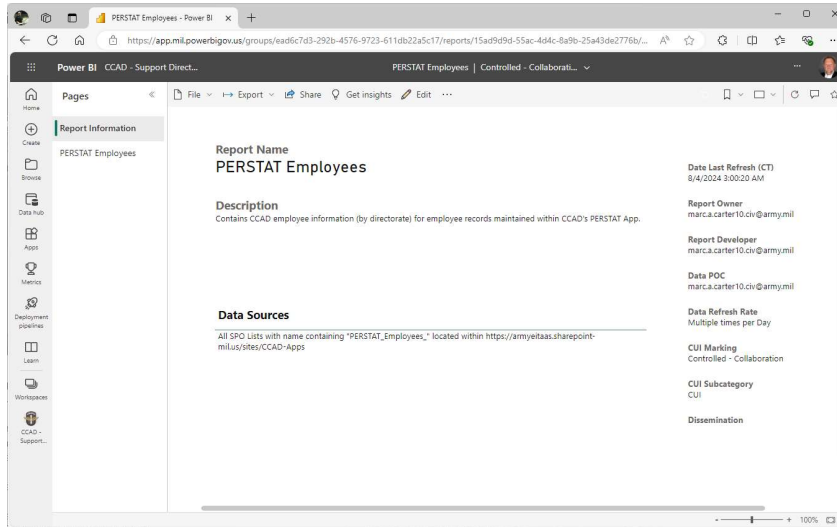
PERSTAT Employees - Power BI ×

https://app.mil.powerbigov.us/groups/ead6c7d3-292b-4576-9723-611db22a5c17/reports/15ad9d9d-55ac-4d4c-8a9b-25a43de2776b/...

Power BI CCAD - Support Direct...

PERSTAT Employees | Controlled - Collaborati...

Home
Create
Browse
Data hub
Apps
Metrics
Deployment pipelines
Learn
Workspaces
CCAD - Support...

Pages

Report Information
PERSTAT Employees

File Export Share Get insights Edit ···

Report Name
PERSTAT Employees

Description
Contains CCAD employee information (by directorate) for employee records maintained within CCAD's PERSTAT App.

Data Sources
All SPO Lists with name containing "PERSTAT_Employees_" located within https://armyeitaas.sharepoint-mil.us/sites/CCAD-Apps

Date Last Refresh (CT)
8/4/2024 3:00:20 AM

Report Owner
marc.a.carter10.civ@army.mil

Report Developer
marc.a.carter10.civ@army.mil

Data POC
marc.a.carter10.civ@army.mil

Data Refresh Rate
Multiple times per Day

CUI Marking
Controlled - Collaboration

CUI Subcategory
CUI

Dissemination

100%